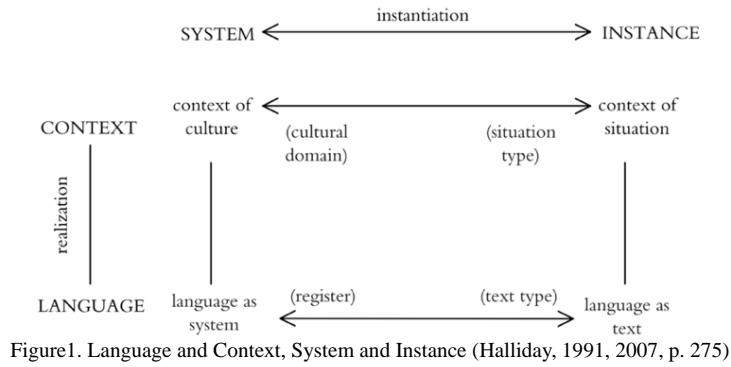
instantiation

SYSTEM INSTANCE

CONTEXT

context of culture

(cultural domain)

(situation type)

context of situation

realization

LANGUAGE

language as system

(register)

(text type)

language as text

Figure1. Language and Context, System and Instance (Halliday, 1991, 2007, p. 275)